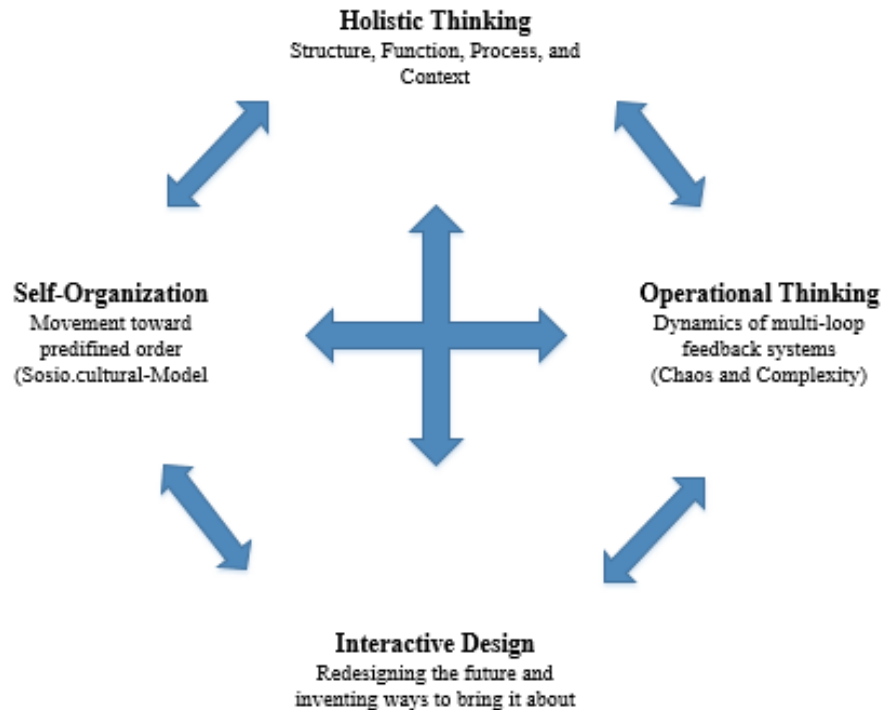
Holistic Thinking
Structure, Function, Process, and Context

Self-Organization
Movement toward predifined order
(Sosio.cultural-Model

Operational Thinking
Dynamics of multi-loop feedback systems
(Chaos and Complexity)

Interactive Design
Redesigning the future and inventing ways to bring it about